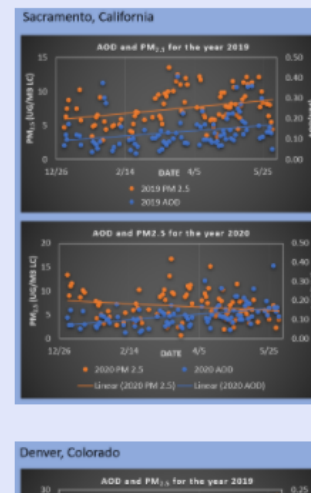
Sacramento, California

AOD and $PM_{2.5}$ for the year 2019

15
10
5
0

$PM_{2.5}$ (UG/M3 LC)

0.50
0.40
0.30
0.20
0.10
0.00

12/26 2/14 DATE 4/5 5/25

2019 PM 2.5
2019 AOD

AOD and PM2.5 for the year 2020

20
15
10
5
0

$PM_{2.5}$ (UG/M3 LC)

0.50
0.40
0.30
0.20
0.10
0.00

12/26 2/14 DATE 4/5 5/25

2020 PM 2.5
2020 AOD
Linear (2020 PM 2.5)
Linear (2020 AOD)

Denver, Colorado

AOD and $PM_{2.5}$ for the year 2019

30
0.25